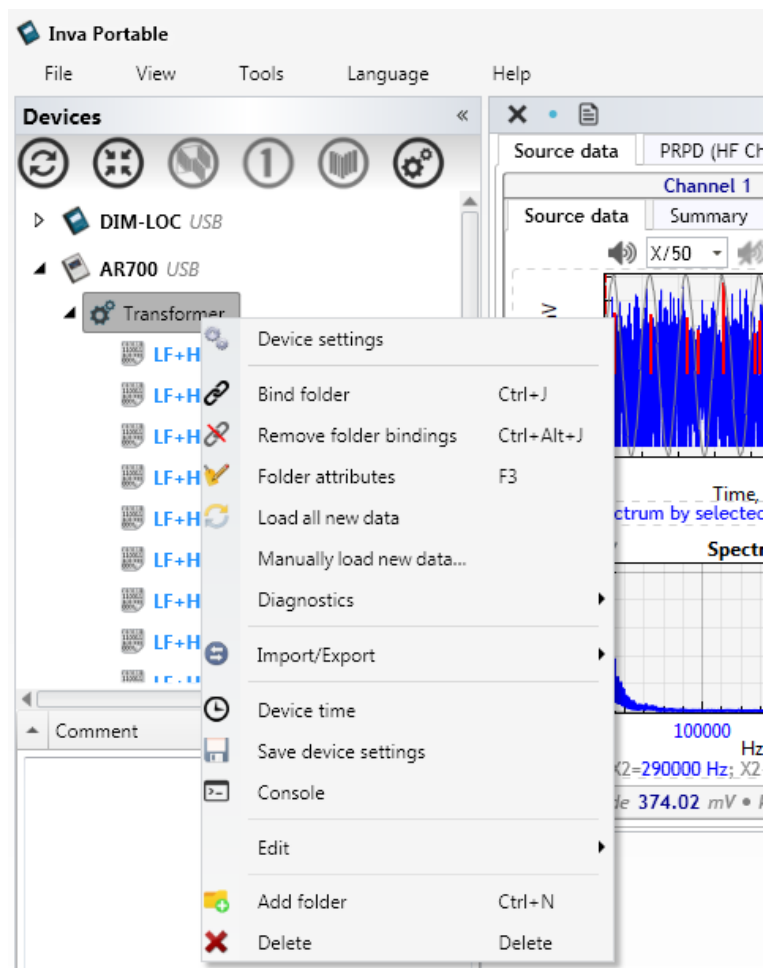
Inva Portable

File View Tools Language Help

Devices «

DIM-LOC USB

AR700 USB

Transformer

LF+H
LF+H
LF+H
LF+H
LF+H
LF+H
LF+H
LF+H

Comment

Source data | PRPD (HF Ch

Channel 1

Source data | Summary

X/50

Time,
ctrum by selected

Spectr

100000
Hz
X2=290000 Hz; X2

de 374.02 mV

Device settings
Bind folder Ctrl+J
Remove folder bindings Ctrl+Alt+J
Folder attributes F3
Load all new data
Manually load new data...
Diagnostics
Import/Export
Device time
Save device settings
Console
Edit
Add folder Ctrl+N
Delete Delete